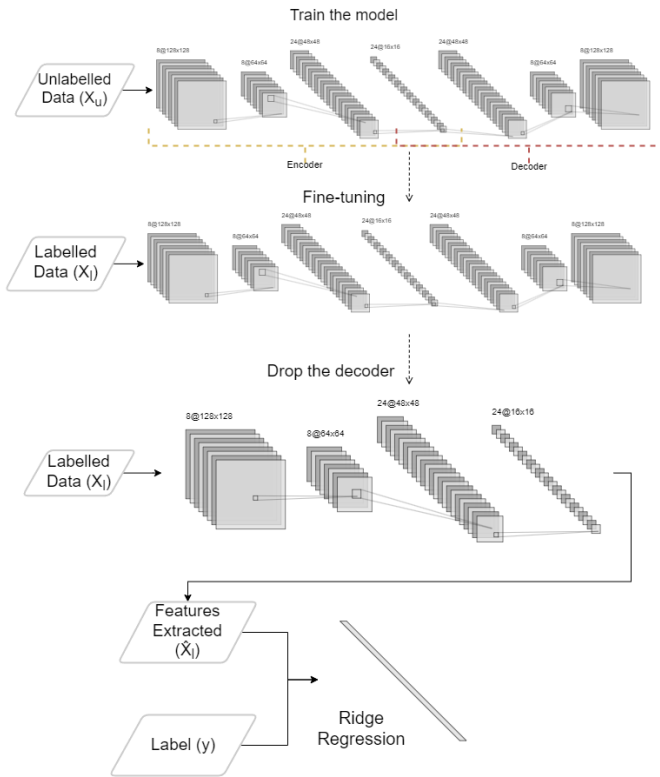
Train the model

Unlabelled Data ($X_u$)

8@128x128

8@64x64

24@48x48

24@16x16

24@48x48

8@64x64

8@128x128

Encoder

Decoder

Fine-tuning

Labelled Data ($X_l$)

8@128x128

8@64x64

24@48x48

24@16x16

24@48x48

8@64x64

8@128x128

Drop the decoder

Labelled Data ($X_l$)

8@128x128

8@64x64

24@48x48

24@16x16

Features Extracted ($\hat{X}_l$)

Label (y)

Ridge Regression